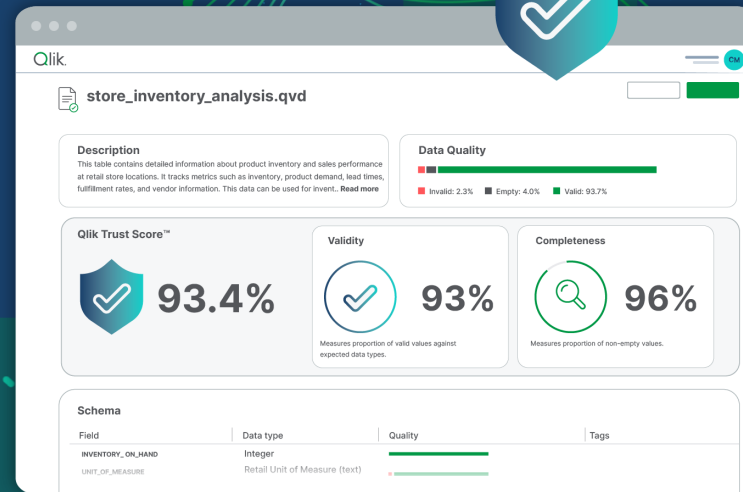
Qlik

CM

store_inventory_analysis.qvd

Description
This table contains detailed information about product inventory and sales performance at retail store locations. It tracks metrics such as inventory, product demand, lead times, fulfillment rates, and vendor information. This data can be used for invent.. Read more

Data Quality
Invalid: 2.3% Empty: 4.0% Valid: 93.7%

Qlik Trust Score™
93.4%

Validity
93%
Measures proportion of valid values against expected data types.

Completeness
96%
Measures proportion of non-empty values.

Schema

| Field | Data type | Quality | Tags |
|---|---|---|---|
| INVENTORY_ON_HAND | Integer | | |
| UNIT_OF_MEASURE | Retail Unit of Measure (text) | | |